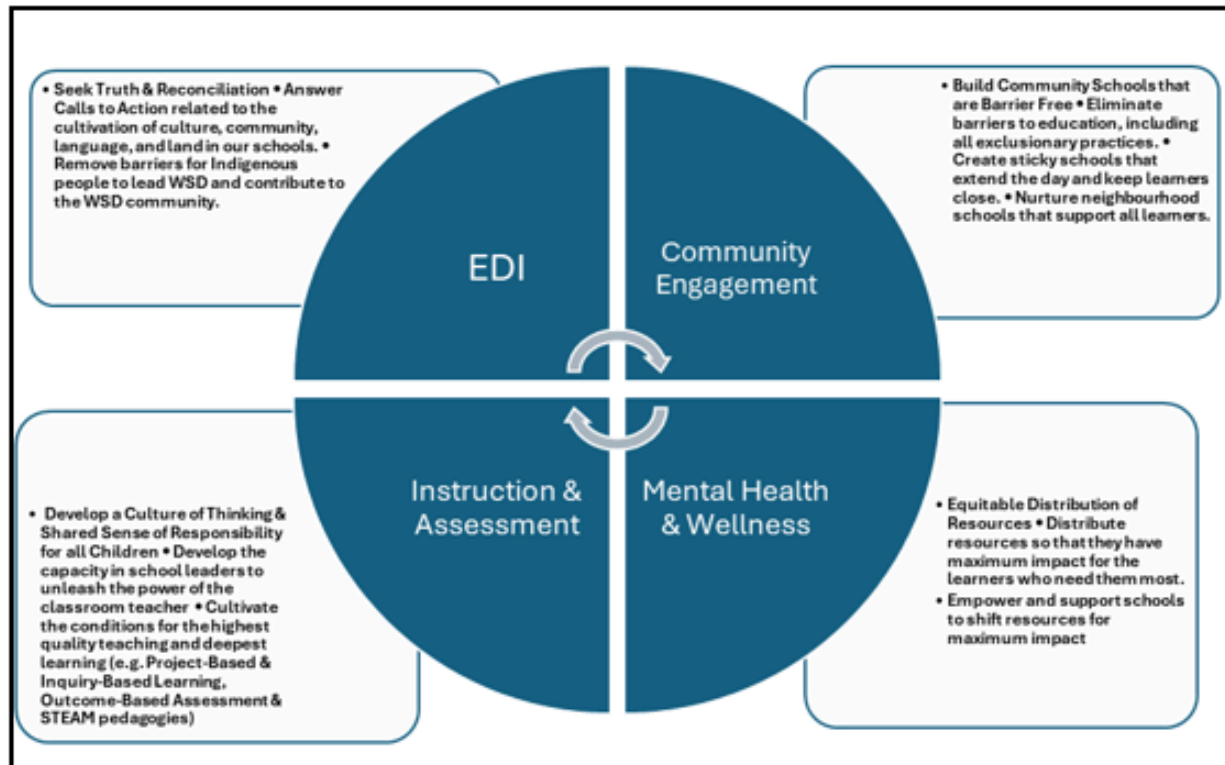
• Seek Truth & Reconciliation • Answer Calls to Action related to the cultivation of culture, community, language, and land in our schools. • Remove barriers for Indigenous people to lead WSD and contribute to the WSD community.

EDI

Community Engagement

• Build Community Schools that are Barrier Free • Eliminate barriers to education, including all exclusionary practices. • Create sticky schools that extend the day and keep learners close. • Nurture neighbourhood schools that support all learners.

Instruction & Assessment

Mental Health & Wellness

• Develop a Culture of Thinking & Shared Sense of Responsibility for all Children • Develop the capacity in school leaders to unleash the power of the classroom teacher • Cultivate the conditions for the highest quality teaching and deepest learning (e.g. Project-Based & Inquiry-Based Learning, Outcome-Based Assessment & STEAM pedagogies)

• Equitable Distribution of Resources • Distribute resources so that they have maximum impact for the learners who need them most.
• Empower and support schools to shift resources for maximum impact